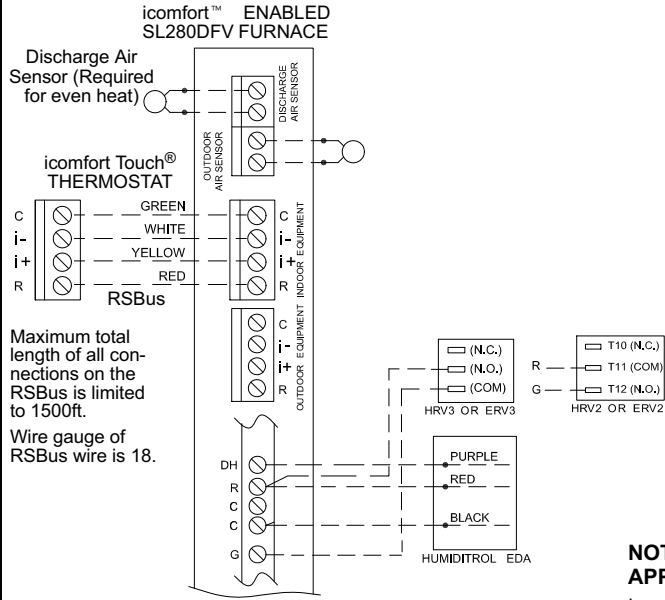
icomfort™ ENABLED
SL280DFV FURNACE

Discharge Air Sensor (Required for even heat)

DISCHARGE AIR SENSOR

OUTDOOR AIR SENSOR

icomfort Touch® THERMOSTAT

C
i-
i+
R

GREEN
WHITE
YELLOW
RED

RSBus

C
i-
i+
R
INDOOR EQUIPMENT

C
i-
i+
R
OUTDOOR EQUIPMENT

Maximum total length of all connections on the RSBus is limited to 1500ft.

Wire gauge of RSBus wire is 18.

(N.C.)
(N.O.)
(COM)
HRV3 OR ERV3

R
G
T10 (N.C.)
T11 (COM)
T12 (N.O.)
HRV2 OR ERV2

DH
R
C
C
G

PURPLE
RED
BLACK
HUMIDITROL EDA

NOT
APP
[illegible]